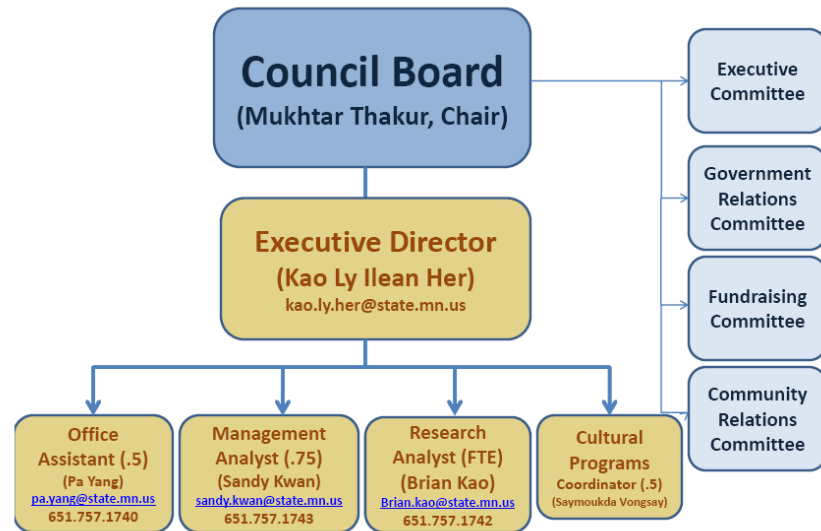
Council Board
(Mukhtar Thakur, Chair)

Executive Committee

Government Relations Committee

Fundraising Committee

Community Relations Committee

Executive Director
(Kao Ly Ilean Her)
kao.ly.her@state.mn.us

Office Assistant (.5)
(Pa Yang)
pa.yang@state.mn.us
651.757.1740

Management Analyst (.75)
(Sandy Kwan)
sandy.kwan@state.mn.us
651.757.1743

Research Analyst (FTE)
(Brian Kao)
Brian.kao@state.mn.us
651.757.1742

Cultural Programs
Coordinator (.5)
(Saymoukda Vongsay)